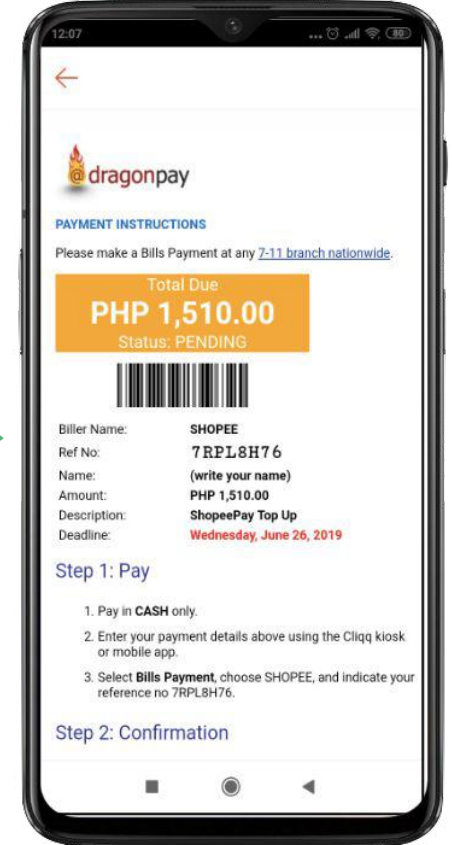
12:07

80

dragonpay

PAYMENT INSTRUCTIONS

Please make a Bills Payment at any 7-11 branch nationwide.

Total Due
PHP 1,510.00
Status: PENDING

| | |
|---|---|
| Biller Name: | SHOPEE |
| Ref No: | 7RPL8H76 |
| Name: | (write your name) |
| Amount: | PHP 1,510.00 |
| Description: | ShopeePay Top Up |
| Deadline: | Wednesday, June 26, 2019 |

Step 1: Pay

1. Pay in CASH only.

2. Enter your payment details above using the Cliqq kiosk or mobile app.

3. Select Bills Payment, choose SHOPEE, and indicate your reference no 7RPL8H76.

Step 2: Confirmation